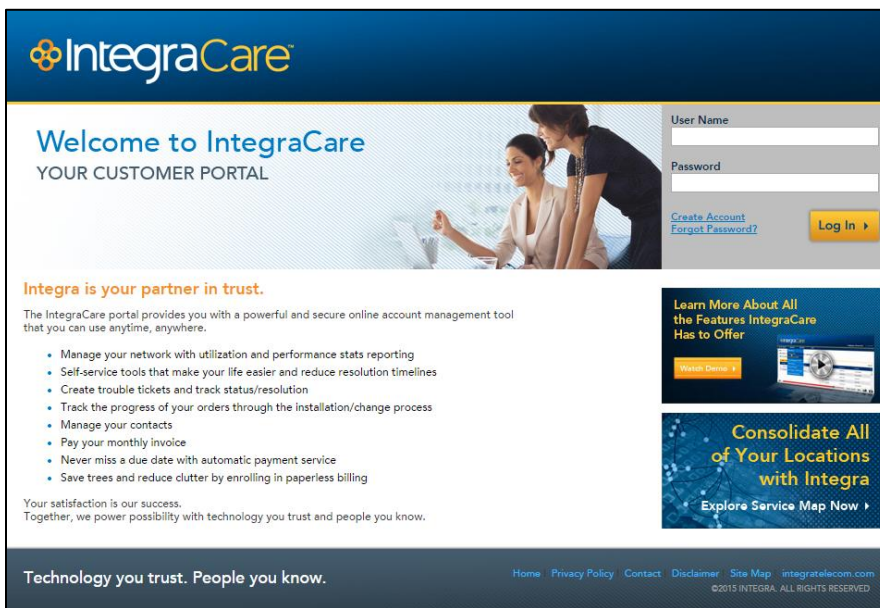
IntegraCare™

Welcome to IntegraCare
YOUR CUSTOMER PORTAL

User Name

Password

Create Account
Forgot Password?

Log In ▸

Integra is your partner in trust.

The IntegraCare portal provides you with a powerful and secure online account management tool that you can use anytime, anywhere.

- Manage your network with utilization and performance stats reporting
- Self-service tools that make your life easier and reduce resolution timelines
- Create trouble tickets and track status/resolution
- Track the progress of your orders through the installation/change process
- Manage your contacts
- Pay your monthly invoice
- Never miss a due date with automatic payment service
- Save trees and reduce clutter by enrolling in paperless billing

Your satisfaction is our success.
Together, we power possibility with technology you trust and people you know.

Learn More About All the Features IntegraCare Has to Offer

Watch Demo ▸

IntegraCare

Consolidate All of Your Locations with Integra

Explore Service Map Now ▸

Technology you trust. People you know.

Home | Privacy Policy | Contact | Disclaimer | Site Map | integratelecom.com
©2015 INTEGRA. ALL RIGHTS RESERVED.